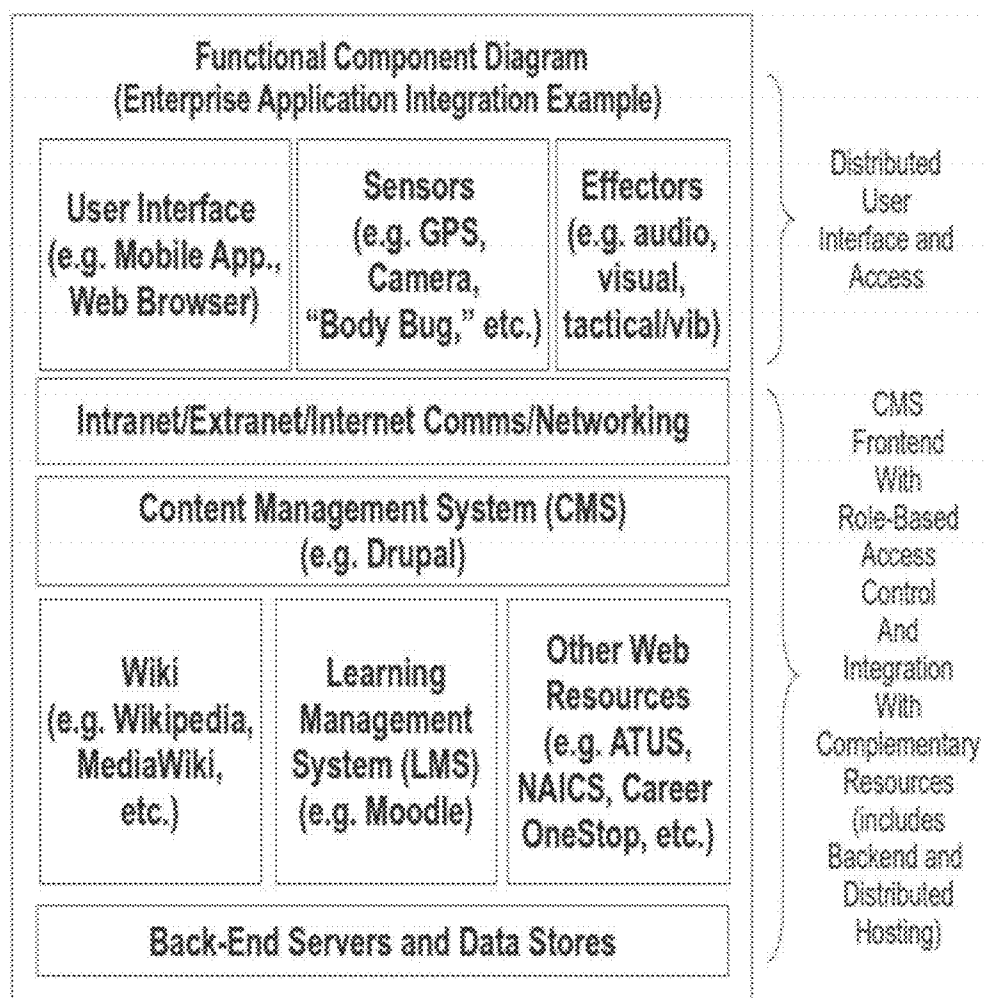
Functional Component Diagram
(Enterprise Application Integration Example)

User Interface
(e.g. Mobile App.,
Web Browser)

Sensors
(e.g. GPS,
Camera,
"Body Bug," etc.)

Effectors
(e.g. audio,
visual,
tactical/vib)

Intranet/Extranet/Internet Comms/Networking

Content Management System (CMS)
(e.g. Drupal)

Wiki
(e.g. Wikipedia,
MediaWiki,
etc.)

Learning
Management
System (LMS)
(e.g. Moodle)

Other Web
Resources
(e.g. ATUS,
NAICS, Career
OneStop, etc.)

Back-End Servers and Data Stores

Distributed
User
Interface and
Access

CMS
Frontend
With
Role-Based
Access
Control
And
Integration
With
Complementary
Resources
(includes
Backend and
Distributed
Hosting)